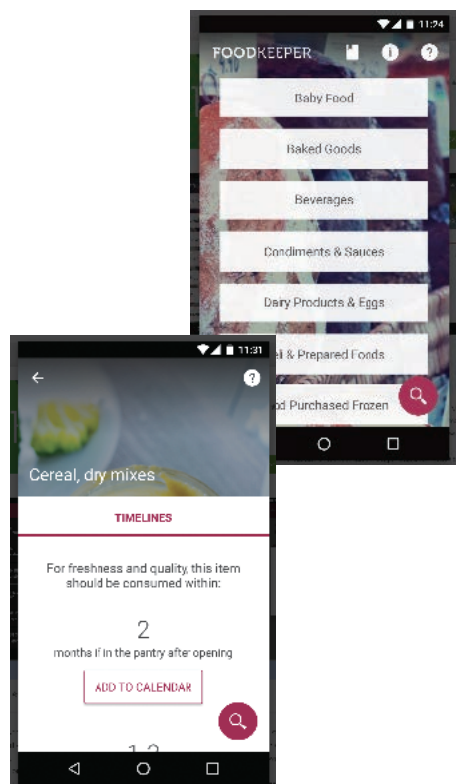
11:24

FOODKEEPER

Baby Food

Baked Goods

Beverages

Condiments & Sauces

Dairy Products & Eggs

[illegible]l & Prepared Foods

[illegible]od Purchased Frozen

11:31

Cereal, dry mixes

TIMELINES

For freshness and quality, this item should be consumed within:

2

months if in the pantry after opening

ADD TO CALENDAR

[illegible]